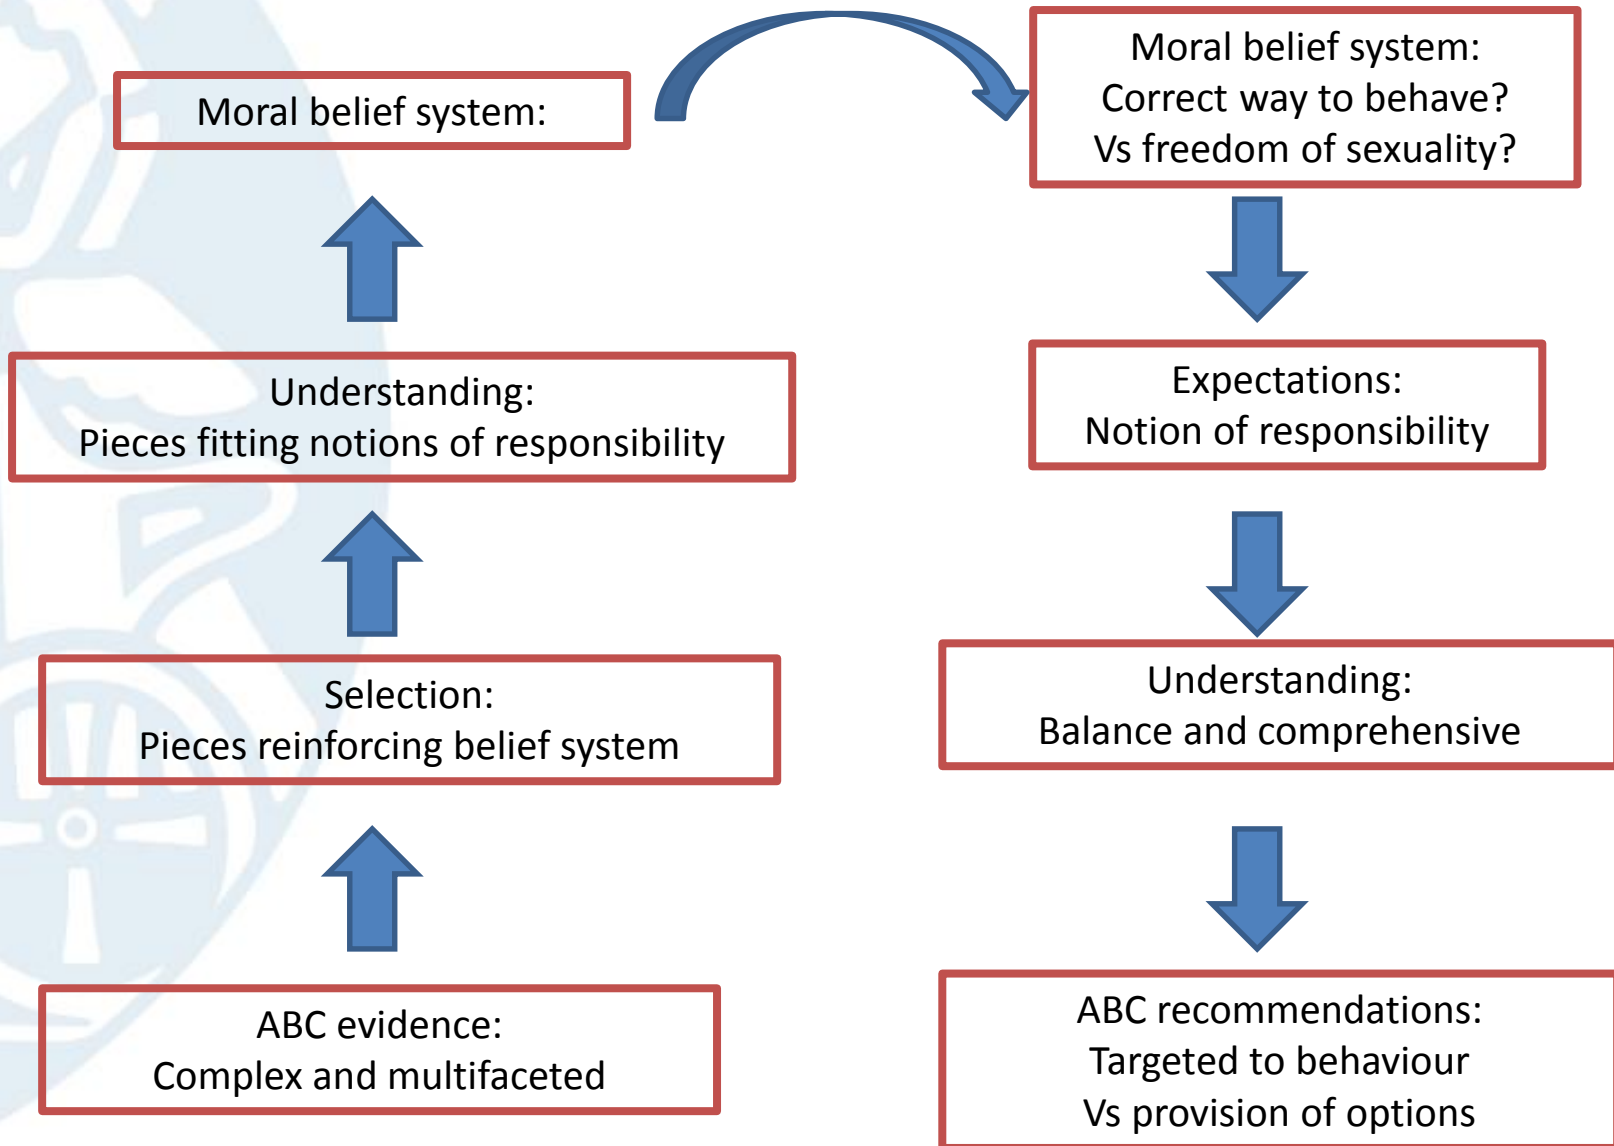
Moral belief system:

Moral belief system:
Correct way to behave?
Vs freedom of sexuality?

Understanding:
Pieces fitting notions of responsibility

Expectations:
Notion of responsibility

Selection:
Pieces reinforcing belief system

Understanding:
Balance and comprehensive

ABC evidence:
Complex and multifaceted

ABC recommendations:
Targeted to behaviour
Vs provision of options